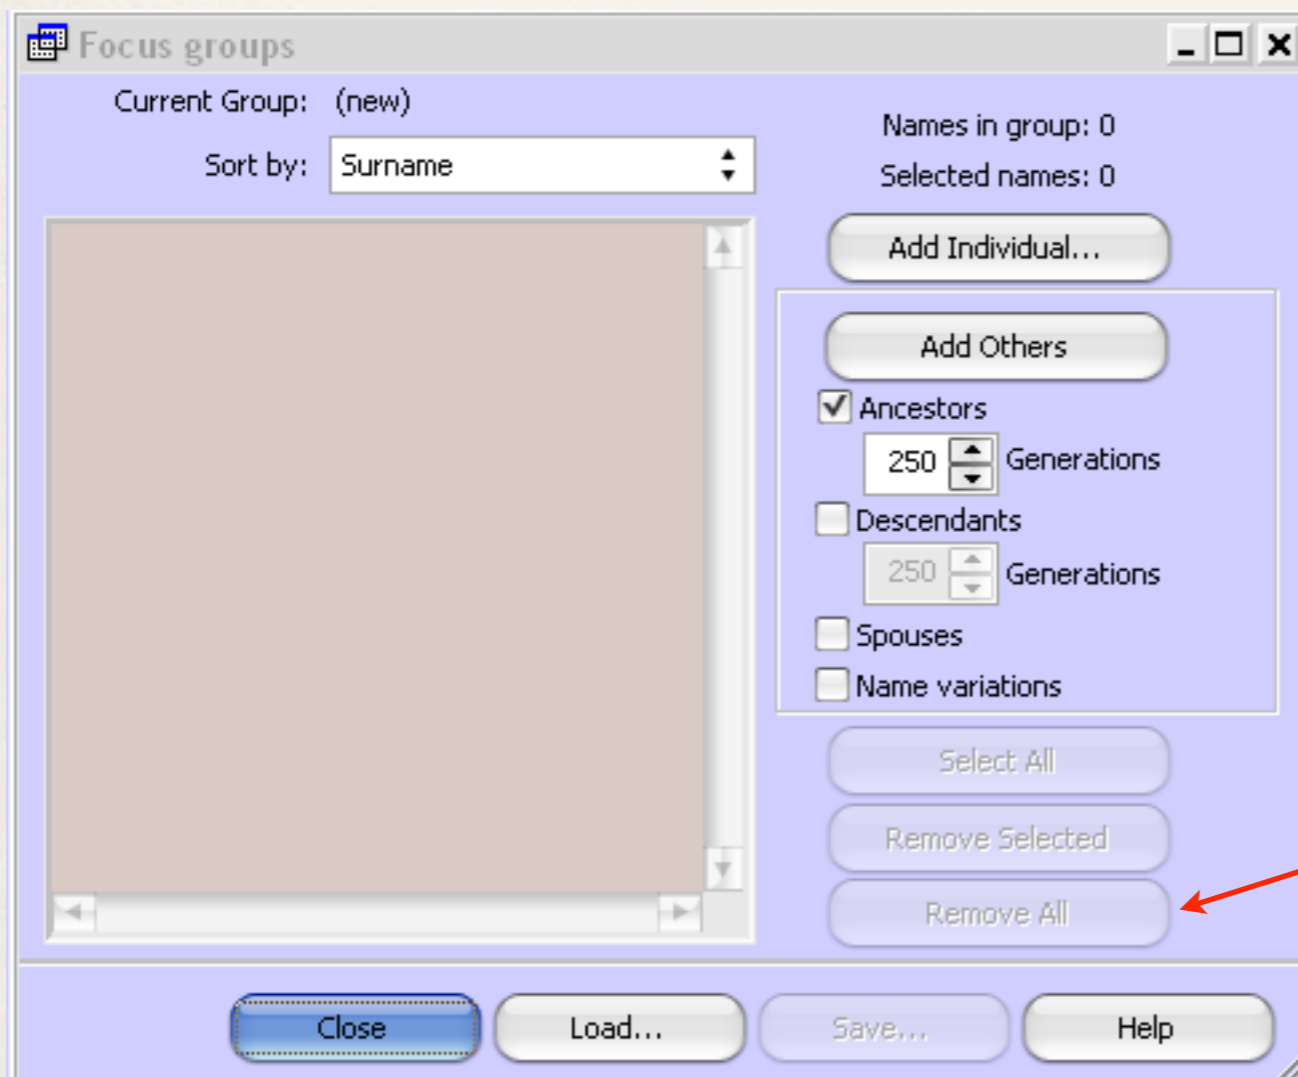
Focus groups

Current Group: (new)

Sort by: Surname

Names in group: 0

Selected names: 0

Add Individual...

Add Others

Ancestors

250 Generations

Descendants

250 Generations

Spouses

Name variations

Select All

Remove Selected

Remove All

Close

Load...

Save...

Help